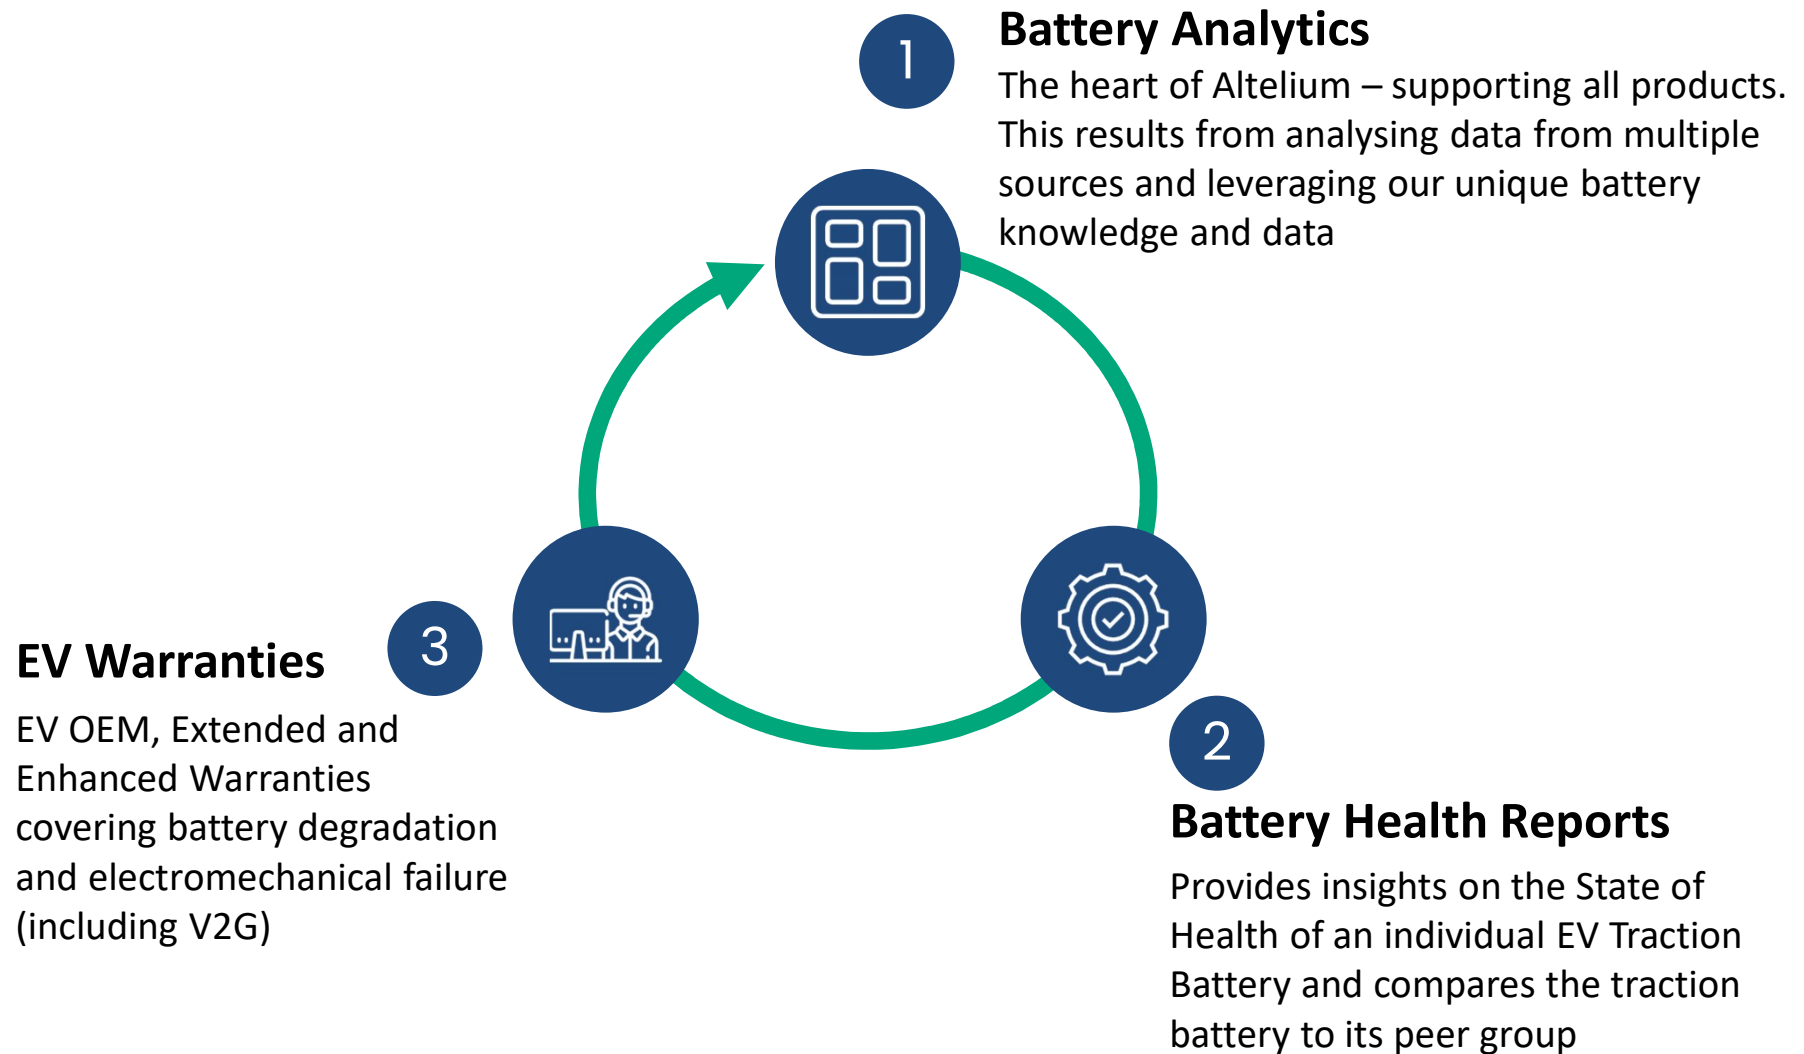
1

Battery Analytics

The heart of Altelium – supporting all products. This results from analysing data from multiple sources and leveraging our unique battery knowledge and data

2

Battery Health Reports

Provides insights on the State of Health of an individual EV Traction Battery and compares the traction battery to its peer group

3

EV Warranties

EV OEM, Extended and Enhanced Warranties covering battery degradation and electromechanical failure (including V2G)